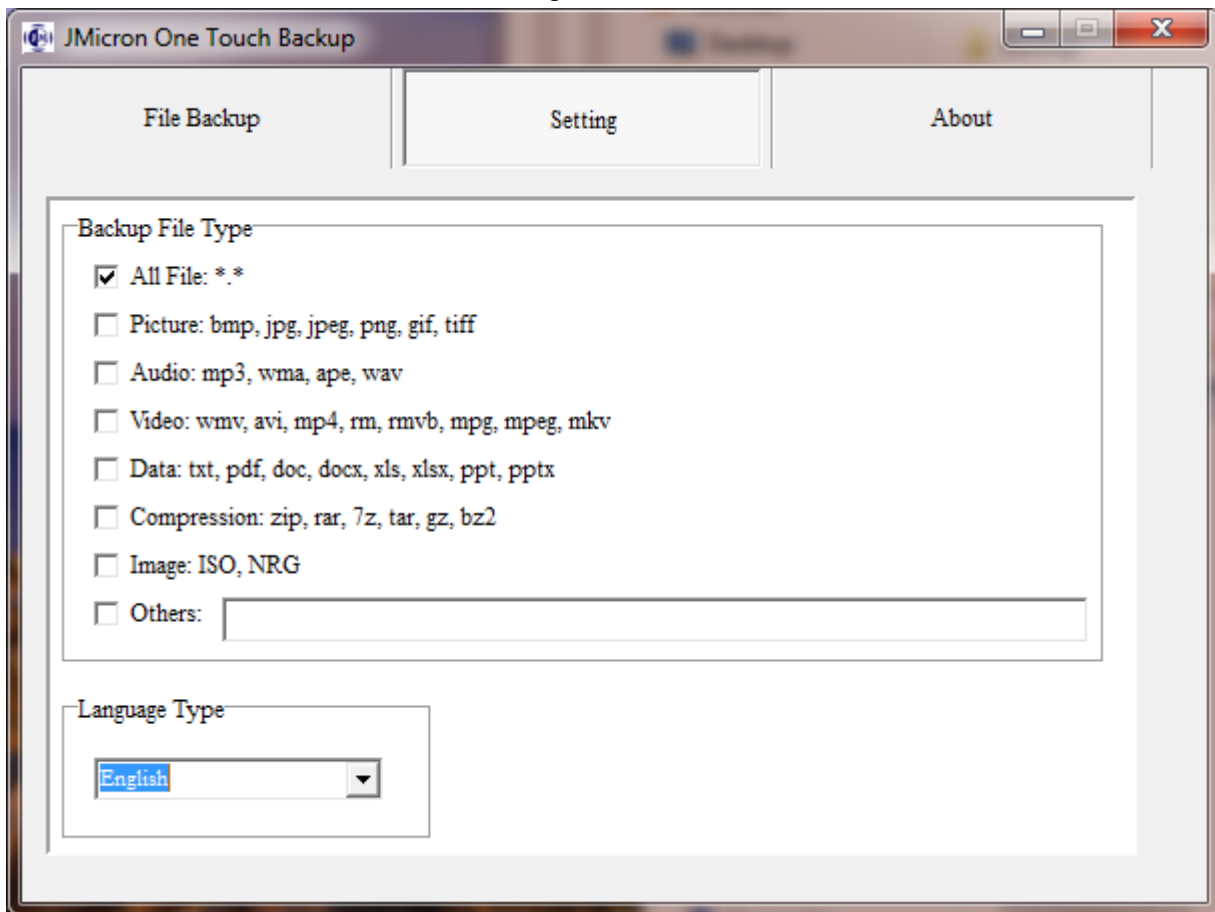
JMicron One Touch Backup

File Backup

Setting

About

Backup File Type

All File: *.*

Picture: bmp, jpg, jpeg, png, gif, tiff

Audio: mp3, wma, ape, wav

Video: wmv, avi, mp4, rm, rmvb, mpg, mpeg, mkv

Data: txt, pdf, doc, docx, xls, xlsx, ppt, pptx

Compression: zip, rar, 7z, tar, gz, bz2

Image: ISO, NRG

Others:

Language Type

English